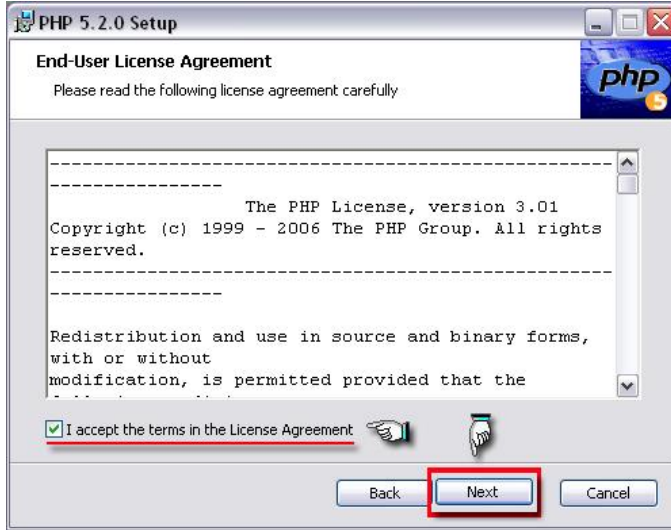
PHP 5.2.0 Setup

End-User License Agreement

Please read the following license agreement carefully

php

5

--------------------------------------------------------------------

The PHP License, version 3.01

Copyright (c) 1999 - 2006 The PHP Group. All rights reserved.

--------------------------------------------------------------------

Redistribution and use in source and binary forms, with or without modification, is permitted provided that the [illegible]

I accept the terms in the License Agreement

Back

Next

Cancel